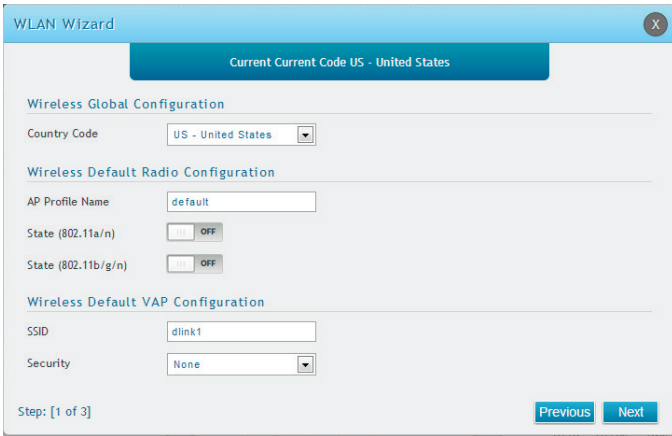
WLAN Wizard

X

Current Current Code US - United States

Wireless Global Configuration

Country Code US - United States

Wireless Default Radio Configuration

AP Profile Name default

State (802.11a/n) OFF

State (802.11b/g/n) OFF

Wireless Default VAP Configuration

SSID dlink1

Security None

Step: [1 of 3]

Previous Next